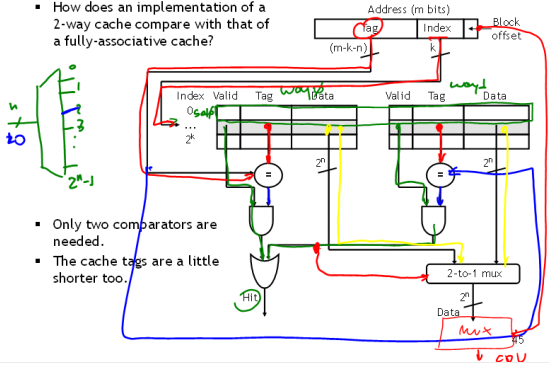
- How does an implementation of a 2-way cache compare with that of a fully-associative cache?

Address (m bits)

Tag | Index | Block offset

(m-k-n)

k

way 1

way 1

Index Valid Tag Data

Valid Tag Data

0 self

...

$2^k$

$2^n$

$2^n$

=

=

- Only two comparators are needed.
- The cache tags are a little shorter too.

2-to-1 mux

Hit

$2^n$

Data

Mux

CPU

45

n

to

0

1

2

3

⋮

$2^n-1$